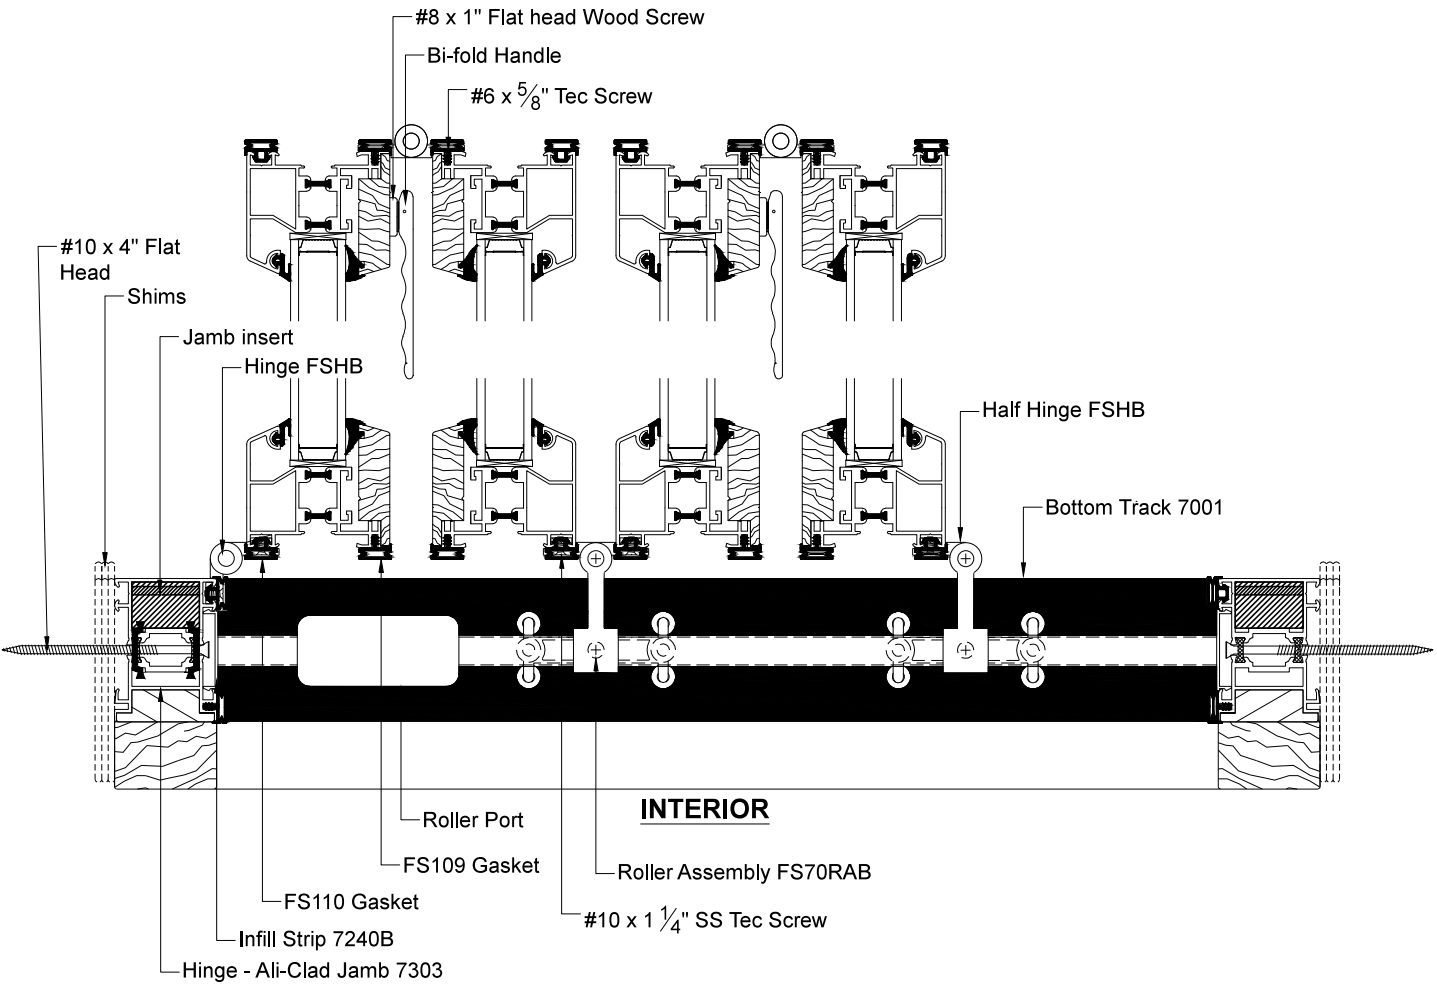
#8 x 1" Flat head Wood Screw

Bi-fold Handle

#6 x $\frac{5}{8}$" Tec Screw

#10 x 4" Flat Head

Shims

Jamb insert

Hinge FSHB

Half Hinge FSHB

Bottom Track 7001

INTERIOR

Roller Port

FS109 Gasket

Roller Assembly FS70RAB

FS110 Gasket

#10 x 1 $\frac{1}{4}$" SS Tec Screw

Infill Strip 7240B

Hinge - Ali-Clad Jamb 7303